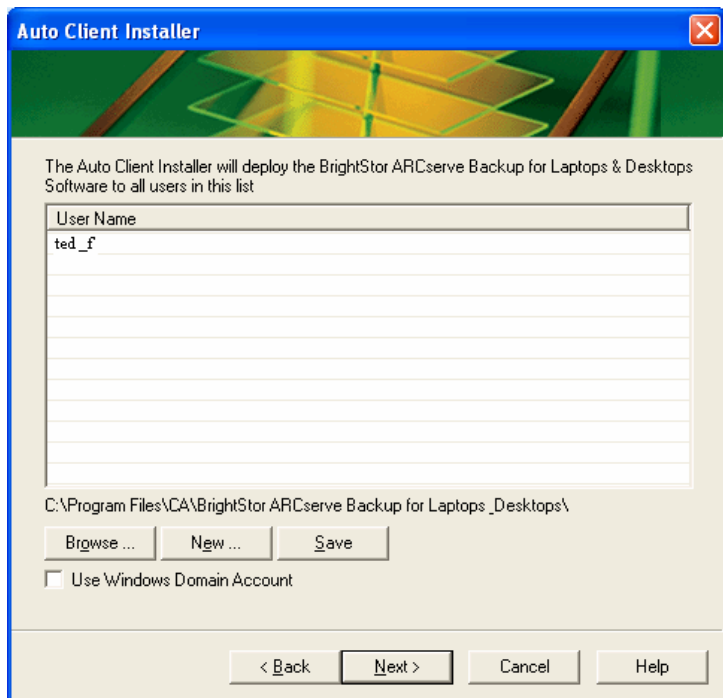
Auto Client Installer

The Auto Client Installer will deploy the BrightStor ARCserve Backup for Laptops & Desktops Software to all users in this list

| User Name |
|---|
| ted_f |

C:\Program Files\CA\BrightStor ARCserve Backup for Laptops _Desktops\

Browse ... New ... Save

Use Windows Domain Account

< Back Next > Cancel Help